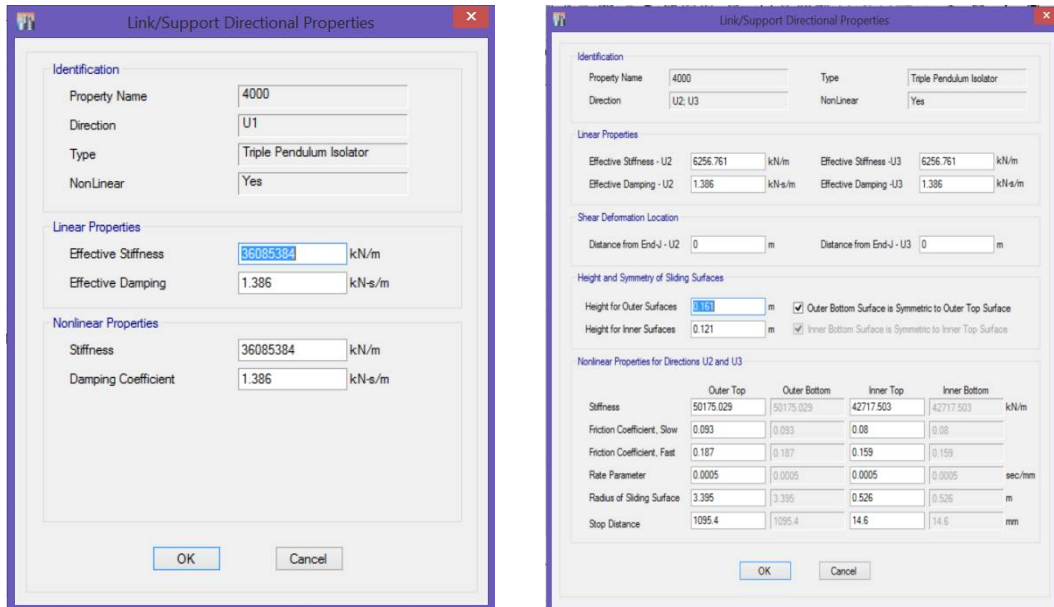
Link/Support Directional Properties

Identification

Property Name 4000

Direction U1

Type Triple Pendulum Isolator

NonLinear Yes

Linear Properties

Effective Stiffness 36085384 kN/m

Effective Damping 1.386 kN-s/m

Nonlinear Properties

Stiffness 36085384 kN/m

Damping Coefficient 1.386 kN-s/m

OK Cancel

Link/Support Directional Properties

Identification

Property Name 4000 Type Triple Pendulum Isolator

Direction U2; U3 NonLinear Yes

Linear Properties

Effective Stiffness - U2 6256.761 kN/m Effective Stiffness -U3 6256.761 kN/m

Effective Damping - U2 1.386 kN-s/m Effective Damping -U3 1.386 kN-s/m

Shear Deformation Location

Distance from End-J - U2 0 m Distance from End-J - U3 0 m

Height and Symmetry of Sliding Surfaces

Height for Outer Surfaces 0.161 m Outer Bottom Surface is Symmetric to Outer Top Surface

Height for Inner Surfaces 0.121 m Inner Bottom Surface is Symmetric to Inner Top Surface

Nonlinear Properties for Directions U2 and U3

| | Outer Top | Outer Bottom | Inner Top | Inner Bottom | |
|---|---|---|---|---|---|
| Stiffness | 50175.029 | 50175.029 | 42717.503 | 42717.503 | kN/m |
| Friction Coefficient, Slow | 0.093 | 0.093 | 0.08 | 0.08 | |
| Friction Coefficient, Fast | 0.187 | 0.187 | 0.159 | 0.159 | |
| Rate Parameter | 0.0005 | 0.0005 | 0.0005 | 0.0005 | sec/mm |
| Radius of Sliding Surface | 3.395 | 3.395 | 0.526 | 0.526 | m |
| Stop Distance | 1095.4 | 1095.4 | 14.6 | 14.6 | mm |

OK Cancel